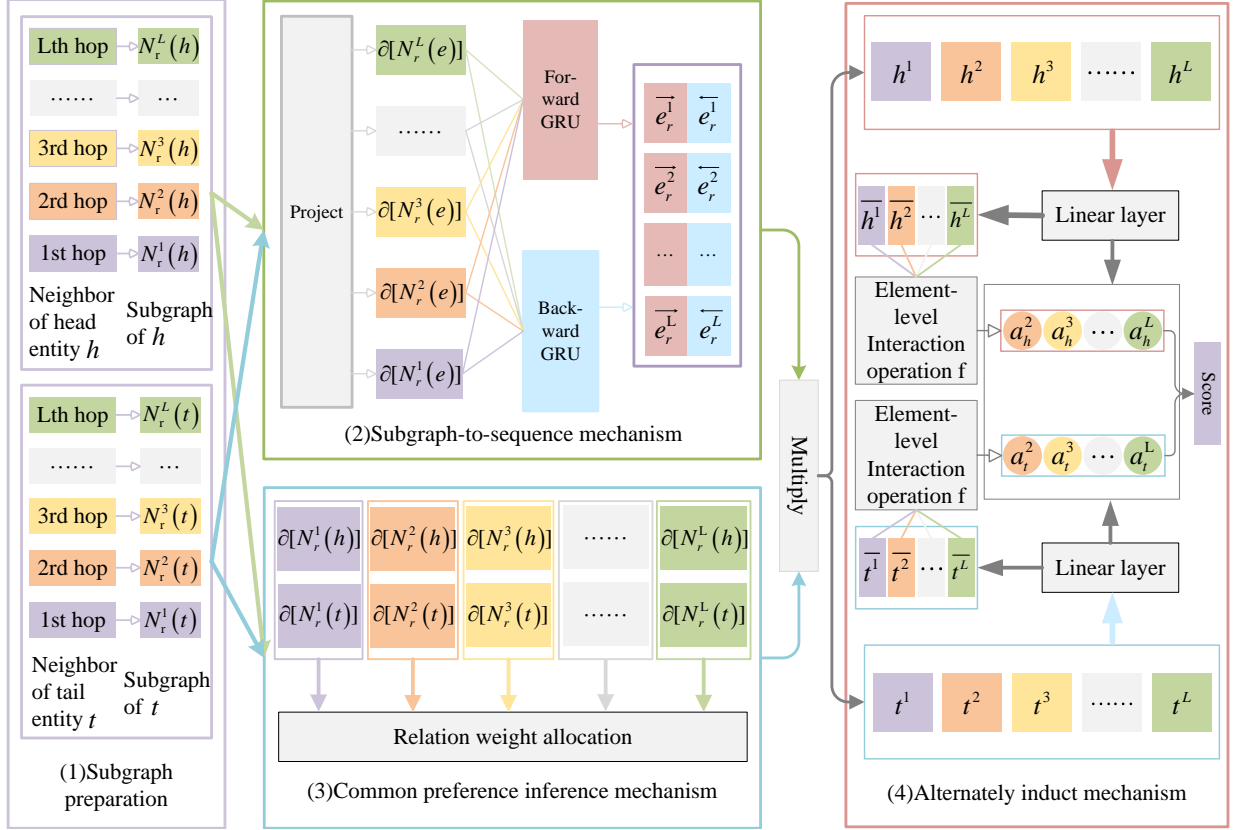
Lth hop $N_r^L(h)$
…… …
3rd hop $N_r^3(h)$
2rd hop $N_r^2(h)$
1st hop $N_r^1(h)$
Neighbor of head entity $h$
Subgraph of $h$

Lth hop $N_r^L(t)$
…… …
3rd hop $N_r^3(t)$
2rd hop $N_r^2(t)$
1st hop $N_r^1(t)$
Neighbor of tail entity $t$
Subgraph of $t$

(1)Subgraph preparation

Project
$\partial[N_r^L(e)]$
……
$\partial[N_r^3(e)]$
$\partial[N_r^2(e)]$
$\partial[N_r^1(e)]$
Forward GRU
Backward GRU
$\overrightarrow{e_r^1}$ $\overleftarrow{e_r^1}$
$\overrightarrow{e_r^2}$ $\overleftarrow{e_r^2}$
… …
$\overrightarrow{e_r^L}$ $\overleftarrow{e_r^L}$
(2)Subgraph-to-sequence mechanism

$\partial[N_r^1(h)]$ $\partial[N_r^2(h)]$ $\partial[N_r^3(h)]$ …… $\partial[N_r^L(h)]$
$\partial[N_r^1(t)]$ $\partial[N_r^2(t)]$ $\partial[N_r^3(t)]$ …… $\partial[N_r^L(t)]$
Relation weight allocation
(3)Common preference inference mechanism

Multiply

$h^1$ $h^2$ $h^3$ …… $h^L$
Linear layer
$\overline{h^1}$ $\overline{h^2}$ … $\overline{h^L}$
Element-level Interaction operation f
$a_h^2$ $a_h^3$ … $a_h^L$
Score
Element-level Interaction operation f
$a_t^2$ $a_t^3$ … $a_t^L$
$\overline{t^1}$ $\overline{t^2}$ … $\overline{t^L}$
Linear layer
$t^1$ $t^2$ $t^3$ …… $t^L$
(4)Alternately induct mechanism